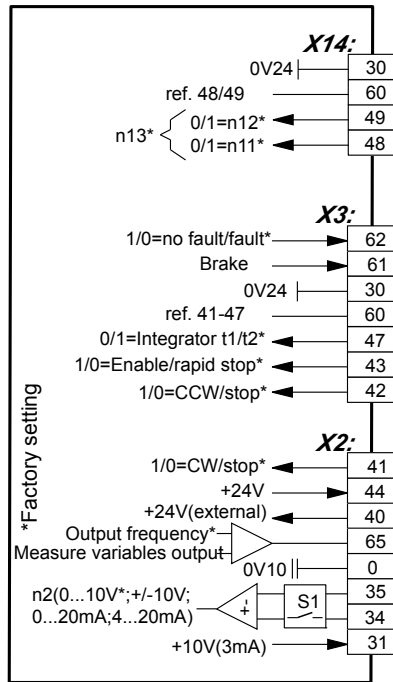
X14:
0V24 30
ref. 48/49 60
n13* 0/1=n12* 49
0/1=n11* 48

X3:
1/0=no fault/fault* 62
Brake 61
0V24 30
ref. 41-47 60
0/1=Integrator t1/t2* 47
1/0=Enable/rapid stop* 43
1/0=CCW/stop* 42

X2:
1/0=CW/stop* 41
+24V 44
+24V(external) 40
Output frequency*
Measure variables output 65
0V10 0
n2(0...10V*;+/-10V; 0...20mA;4...20mA) + - S1 35
34
+10V(3mA) 31

*Factory setting